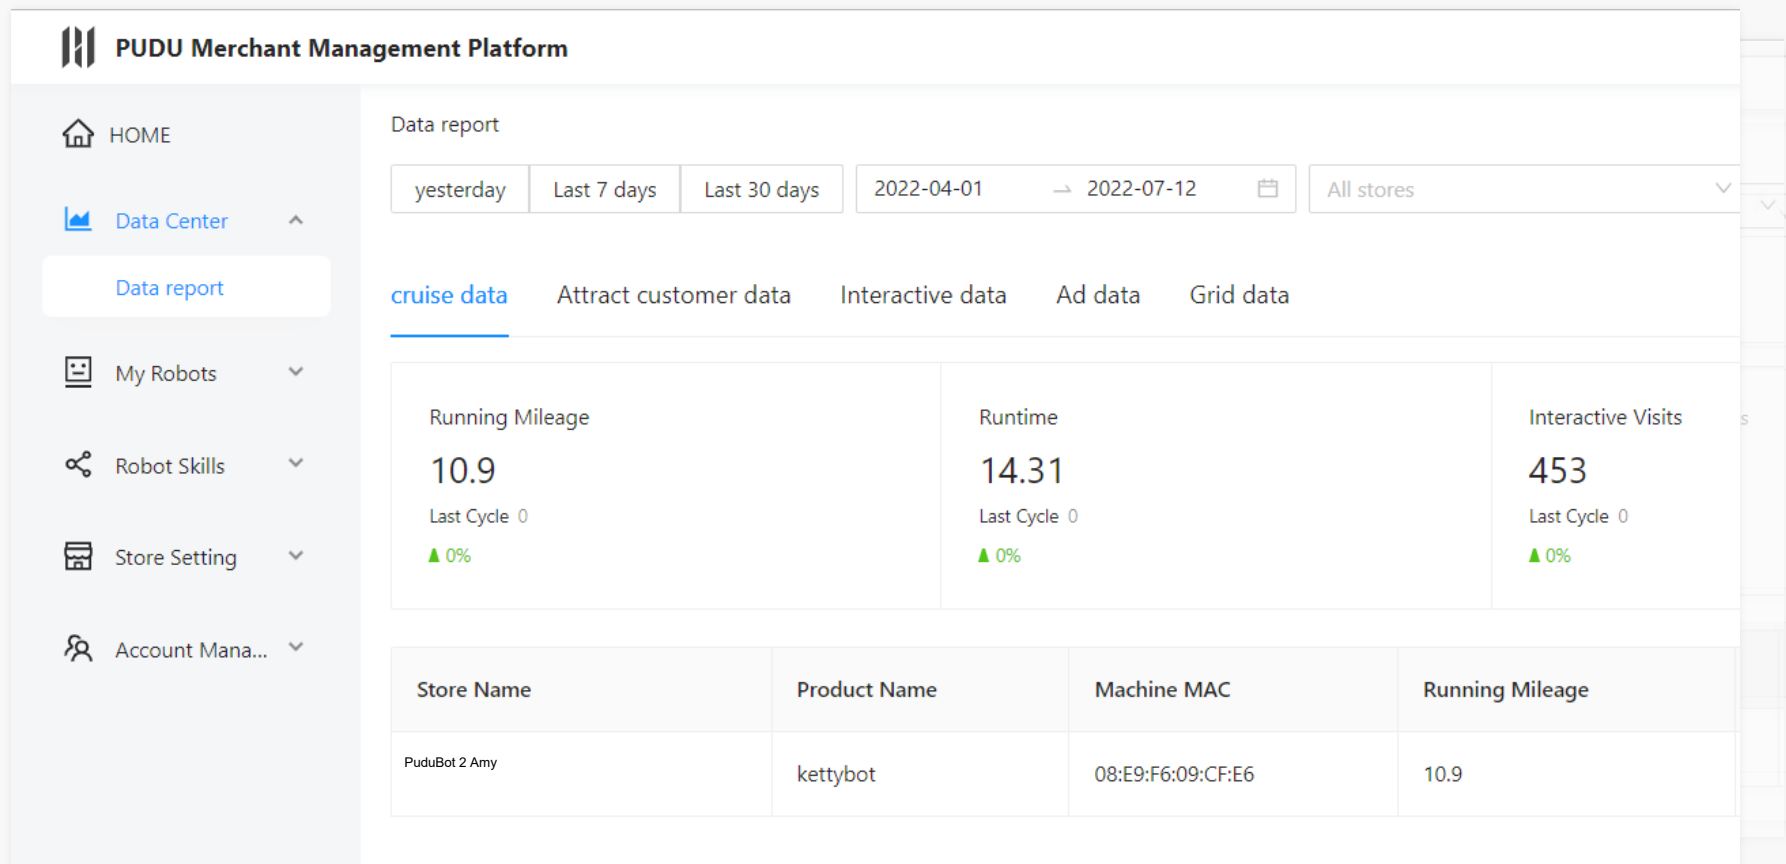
PUDU Merchant Management Platform

HOME

Data Center

Data report

My Robots

Robot Skills

Store Setting

Account Mana...

Data report

yesterday | Last 7 days | Last 30 days | 2022-04-01 → 2022-07-12 | All stores

cruise data | Attract customer data | Interactive data | Ad data | Grid data

Running Mileage
10.9
Last Cycle 0
▲ 0%

Runtime
14.31
Last Cycle 0
▲ 0%

Interactive Visits
453
Last Cycle 0
▲ 0%

| Store Name | Product Name | Machine MAC | Running Mileage |
|---|---|---|---|
| PuduBot 2 Amy | kettybot | 08:E9:F6:09:CF:E6 | 10.9 |